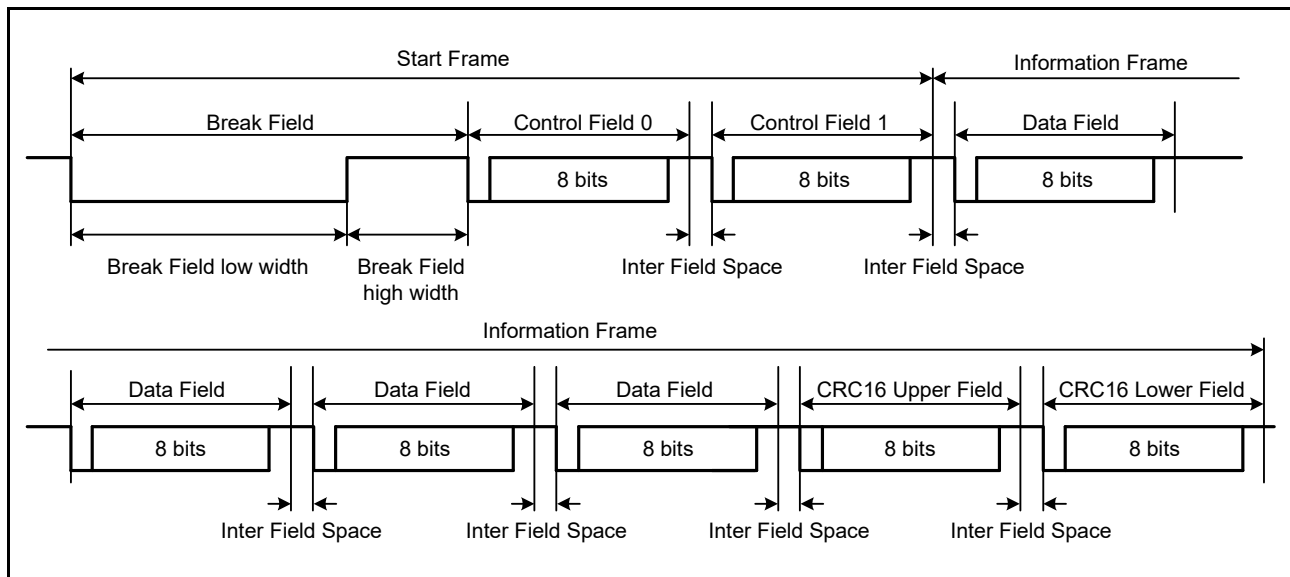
Start Frame
Information Frame
Break Field
Control Field 0
Control Field 1
Data Field
8 bits
8 bits
8 bits
Break Field low width
Break Field high width
Inter Field Space
Inter Field Space

Information Frame
Data Field
Data Field
Data Field
CRC16 Upper Field
CRC16 Lower Field
8 bits
8 bits
8 bits
8 bits
8 bits
Inter Field Space
Inter Field Space
Inter Field Space
Inter Field Space
Inter Field Space